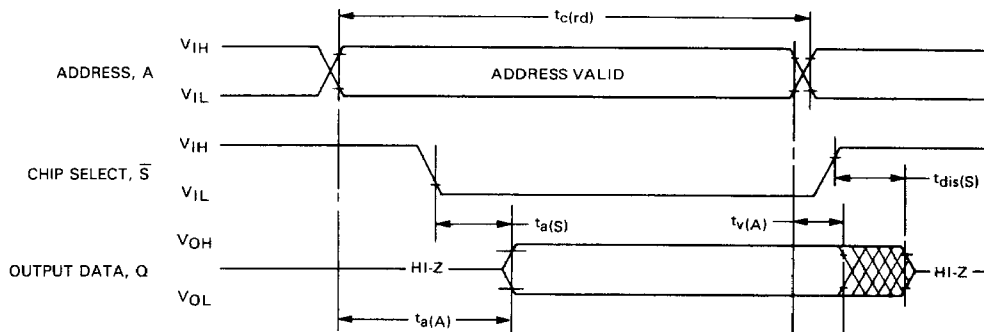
$t_{c(rd)}$

ADDRESS, A

$V_{IH}$

$V_{IL}$

ADDRESS VALID

CHIP SELECT, $\overline{S}$

$V_{IH}$

$V_{IL}$

$t_{dis(S)}$

$t_{a(S)}$

$t_{v(A)}$

OUTPUT DATA, Q

$V_{OH}$

$V_{OL}$

HI-Z

HI-Z

$t_{a(A)}$